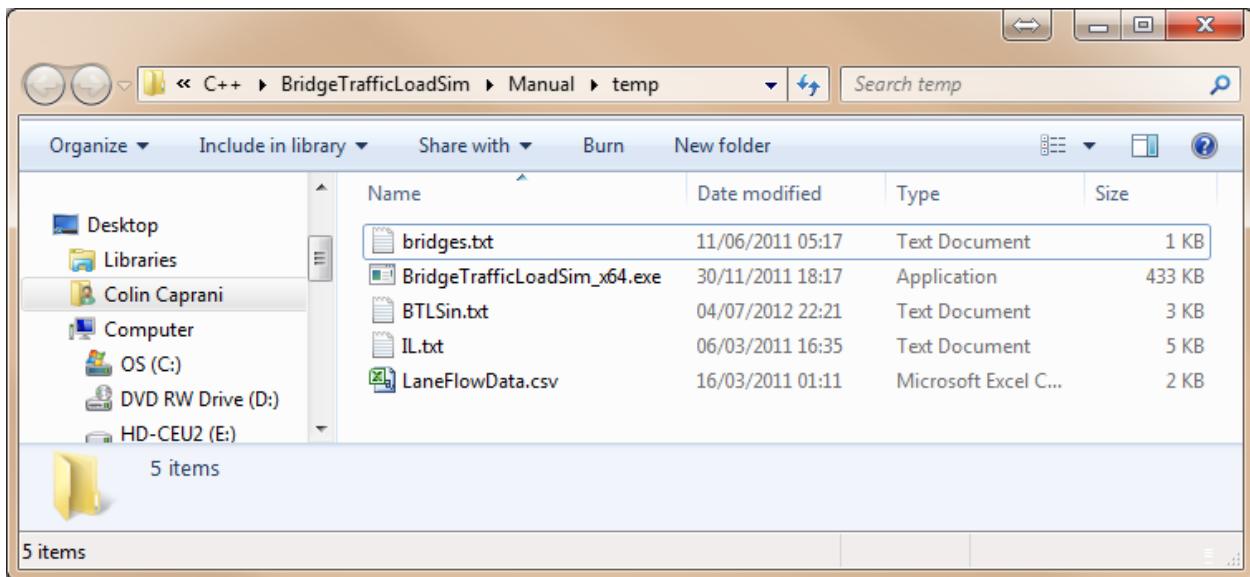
« C++ ▸ BridgeTrafficLoadSim ▸ Manual ▸ temp

Search temp

Organize ▾ Include in library ▾ Share with ▾ Burn New folder

Desktop
Libraries
Colin Caprani
Computer
OS (C:)
DVD RW Drive (D:)
HD-CEU2 (E:)

| Name | Date modified | Type | Size |
|---|---|---|---|
| bridges.txt | 11/06/2011 05:17 | Text Document | 1 KB |
| BridgeTrafficLoadSim_x64.exe | 30/11/2011 18:17 | Application | 433 KB |
| BTLSin.txt | 04/07/2012 22:21 | Text Document | 3 KB |
| IL.txt | 06/03/2011 16:35 | Text Document | 5 KB |
| LaneFlowData.csv | 16/03/2011 01:11 | Microsoft Excel C... | 2 KB |

5 items

5 items